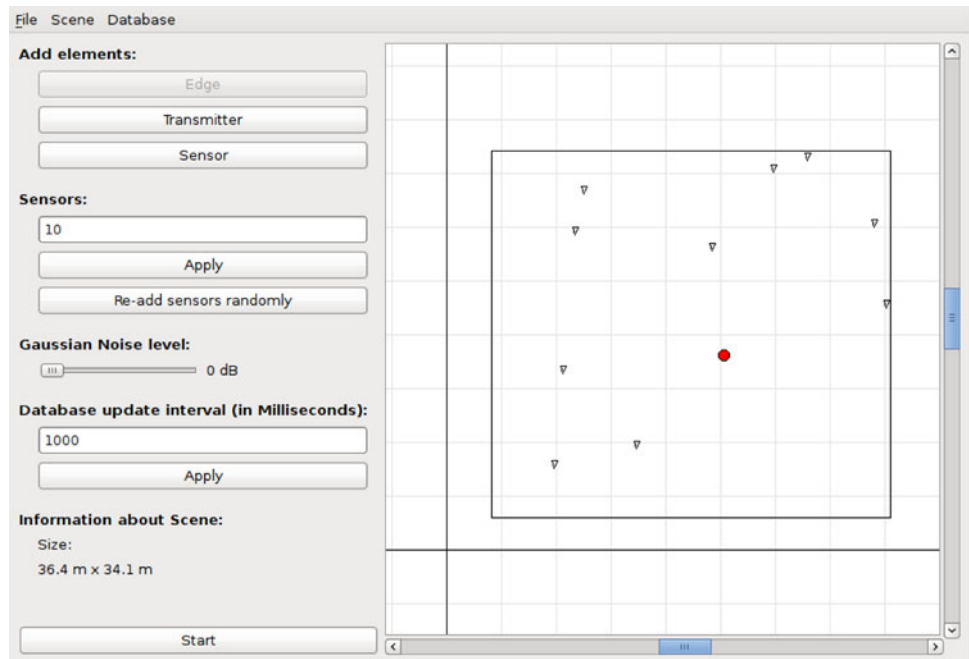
File Scene Database

Add elements:

Edge

Transmitter

Sensor

Sensors:

10

Apply

Re-add sensors randomly

Gaussian Noise level:

0 dB

Database update interval (in Milliseconds):

1000

Apply

Information about Scene:

Size:

36.4 m x 34.1 m

Start